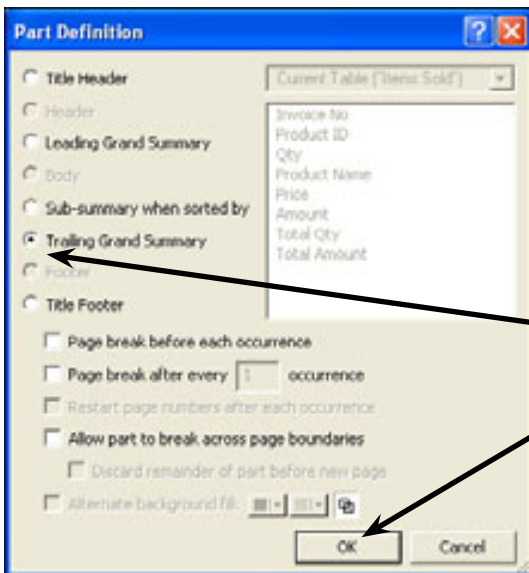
Part Definition

?

X

Title Header

Header

Leading Grand Summary

Body

Sub-summary when sorted by

Trailing Grand Summary

Footer

Title Footer

Current Table ("Items Sold")

Invoice No
Product ID
Qty
Product Name
Price
Amount
Total Qty
Total Amount

Page break before each occurrence

Page break after every 1 occurrence

Restart page numbers after each occurrence

Allow part to break across page boundaries

Discard remainder of part before new page

Alternate background fill:

OK

Cancel